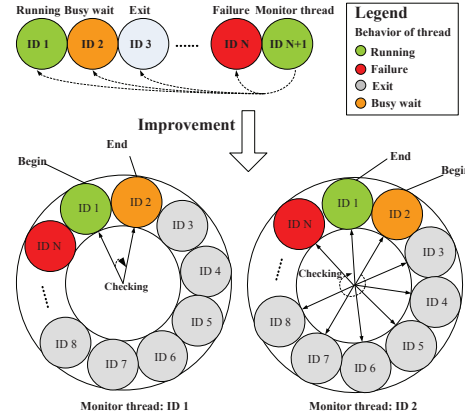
Running Busy wait Exit Failure Monitor thread

ID 1 ID 2 ID 3 ...... ID N ID N+1

Legend
Behavior of thread
Running
Failure
Exit
Busy wait

Improvement

End
Begin
ID 1 ID 2 ID 3 ID N ID 4 ID 5 ID 6 ID 7 ID 8
Checking
Monitor thread: ID 1

End
Begin
ID 1 ID 2 ID N ID 3 ID 4 ID 5 ID 6 ID 7 ID 8
Checking
Monitor thread: ID 2